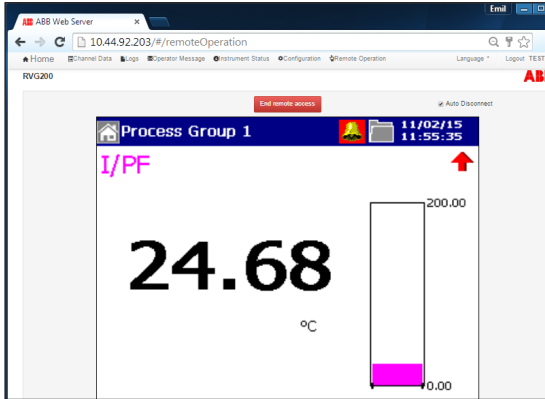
ABB Web Server ×

Emil

10.44.92.203/#/remoteOperation

Home Channel Data Logs Operator Message Instrument Status Configuration Remote Operation Language Logout TEST

RVG200

ABB

End remote access

Auto Disconnect

Process Group 1

11/02/15
11:55:35

I/PF

200.00

24.68

°C

0.00